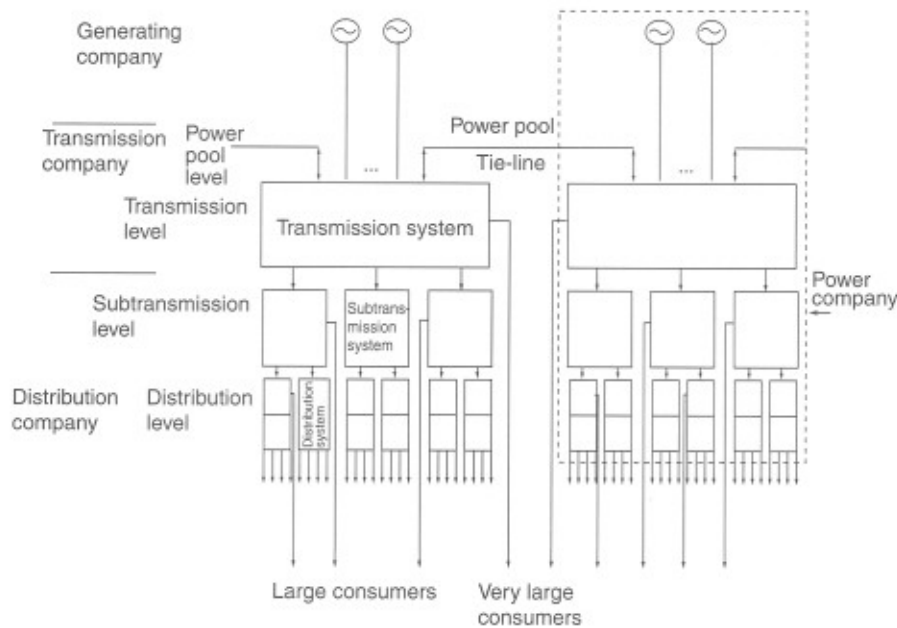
Generating company

Transmission company

Power pool level

Power pool

Tie-line

...

...

Transmission level

Transmission system

Subtransmission level

Subtransmission system

Power company

Distribution company

Distribution level

Distribution system

Large consumers

Very large consumers